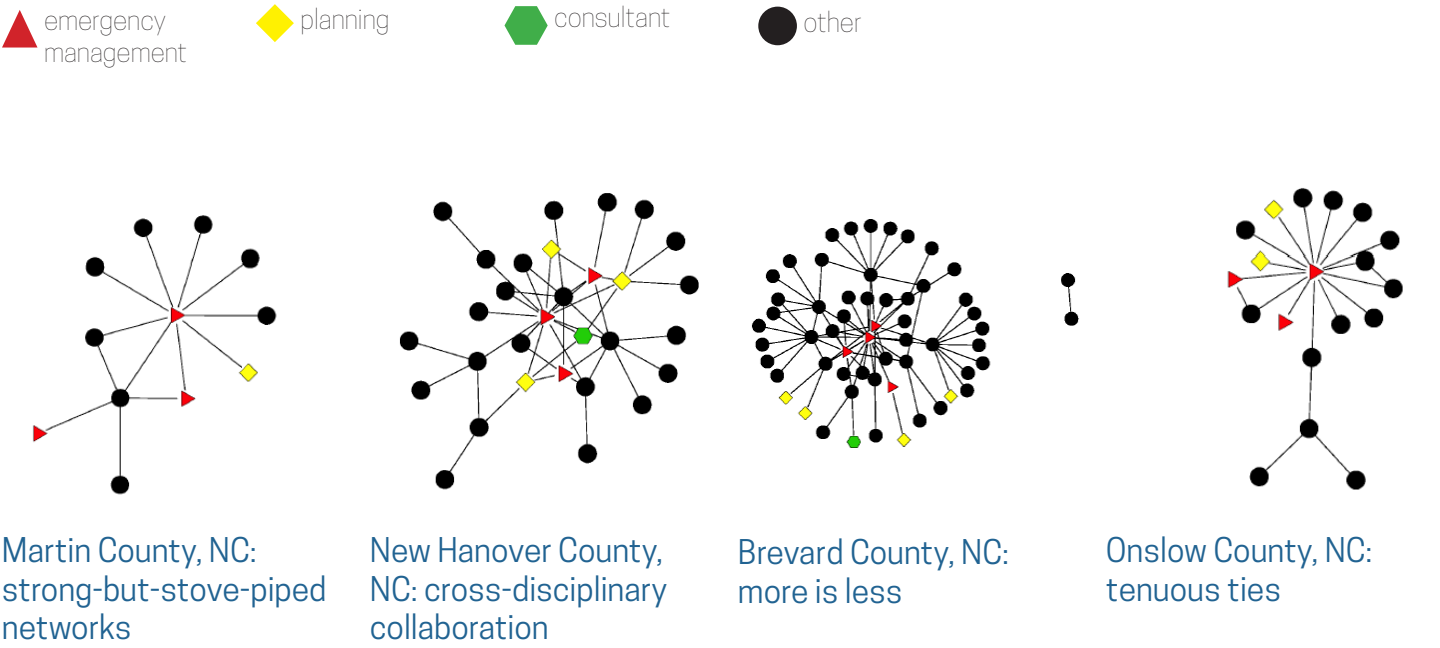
emergency management

planning

consultant

other

Martin County, NC: strong-but-stove-piped networks

New Hanover County, NC: cross-disciplinary collaboration

Brevard County, NC: more is less

Onslow County, NC: tenuous ties